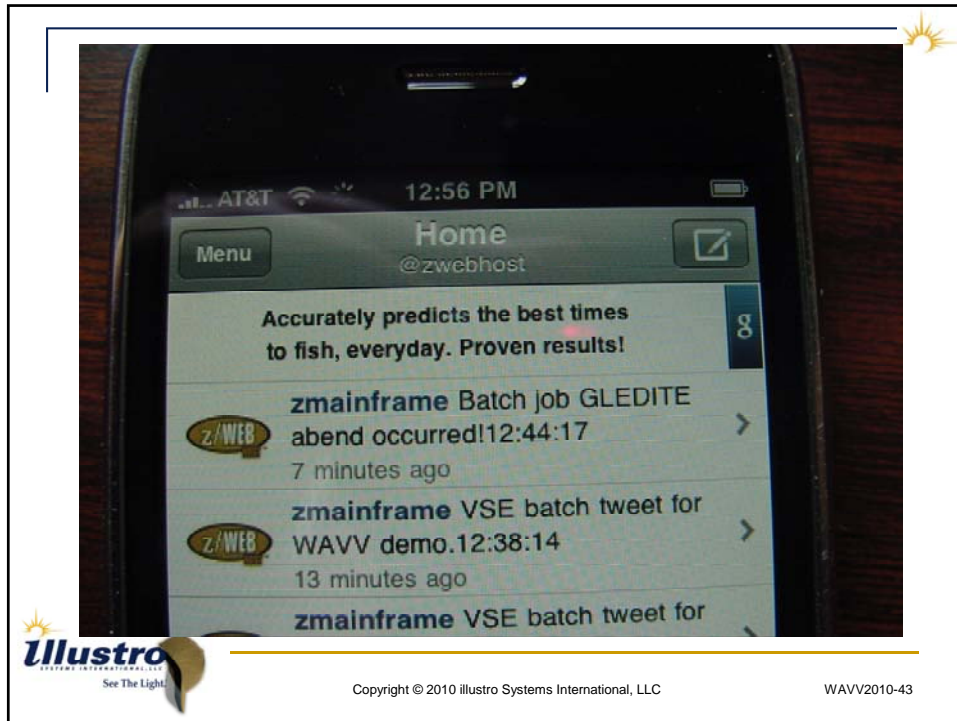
AT&T 12:56 PM

Menu

Home
@zwebhost

Accurately predicts the best times to fish, everyday. Proven results!

g

Z/WEB zmainframe Batch job GLEDITE abend occurred!12:44:17
7 minutes ago

Z/WEB zmainframe VSE batch tweet for WAVV demo.12:38:14
13 minutes ago

zmainframe VSE batch tweet for

Illustro
SYSTEMS INTERNATIONAL, LLC
See The Light.

Copyright © 2010 illustro Systems International, LLC

WAVV2010-43